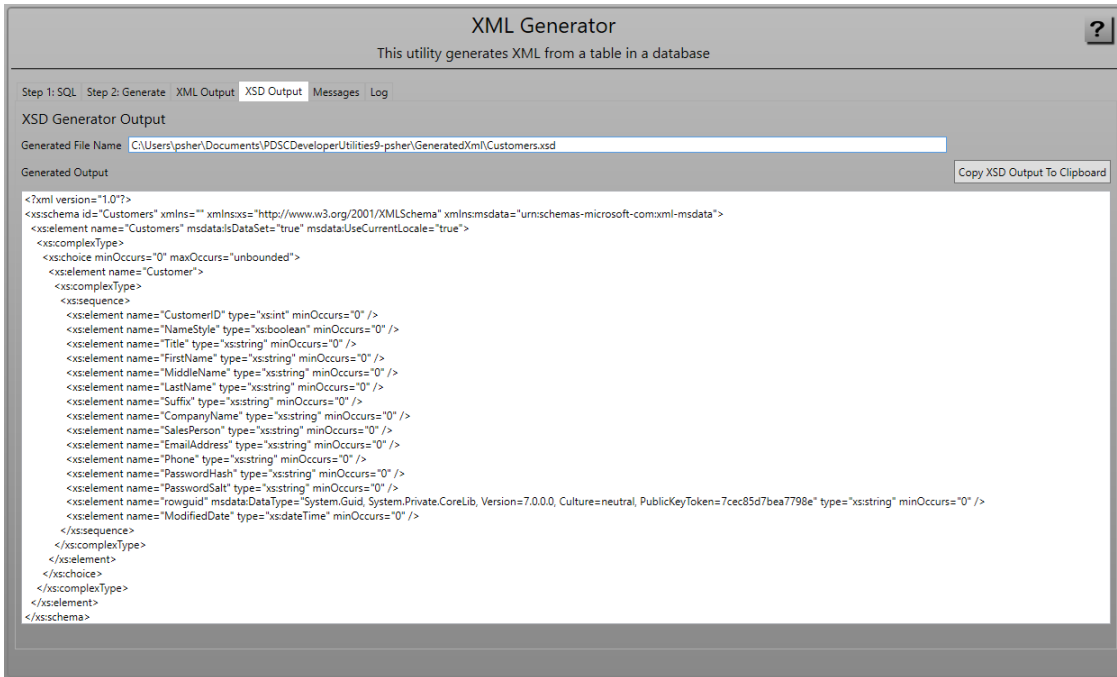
XML Generator
This utility generates XML from a table in a database

?

Step 1: SQL | Step 2: Generate | XML Output | XSD Output | Messages | Log

XSD Generator Output

Generated File Name C:\Users\psher\Documents\PDSCDeveloperUtilities9-psher\GeneratedXml\Customers.xsd

Generated Output

Copy XSD Output To Clipboard

<?xml version="1.0"?>
<xs:schema id="Customers" xmlns="" xmlns:xs="http://www.w3.org/2001/XMLSchema" xmlns:msdata="urn:schemas-microsoft-com:xml-msdata">
<xs:element name="Customers" msdata:IsDataSet="true" msdata:UseCurrentLocale="true">
<xs:complexType>
<xs:choice minOccurs="0" maxOccurs="unbounded">
<xs:element name="Customer">
<xs:complexType>
<xs:sequence>
<xs:element name="CustomerID" type="xs:int" minOccurs="0" />
<xs:element name="NameStyle" type="xs:boolean" minOccurs="0" />
<xs:element name="Title" type="xs:string" minOccurs="0" />
<xs:element name="FirstName" type="xs:string" minOccurs="0" />
<xs:element name="MiddleName" type="xs:string" minOccurs="0" />
<xs:element name="LastName" type="xs:string" minOccurs="0" />
<xs:element name="Suffix" type="xs:string" minOccurs="0" />
<xs:element name="CompanyName" type="xs:string" minOccurs="0" />
<xs:element name="SalesPerson" type="xs:string" minOccurs="0" />
<xs:element name="EmailAddress" type="xs:string" minOccurs="0" />
<xs:element name="Phone" type="xs:string" minOccurs="0" />
<xs:element name="PasswordHash" type="xs:string" minOccurs="0" />
<xs:element name="PasswordSalt" type="xs:string" minOccurs="0" />
<xs:element name="rowguid" msdata:DataType="System.Guid, System.Private.CoreLib, Version=7.0.0.0, Culture=neutral, PublicKeyToken=7cec85d7bea7798e" type="xs:string" minOccurs="0" />
<xs:element name="ModifiedDate" type="xs:dateTime" minOccurs="0" />
</xs:sequence>
</xs:complexType>
</xs:element>
</xs:choice>
</xs:complexType>
</xs:element>
</xs:schema>